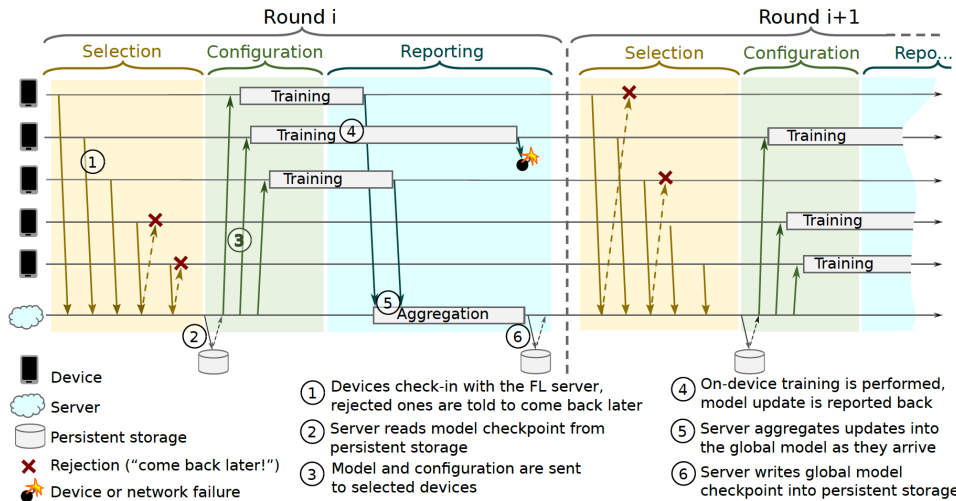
Round i

Round i+1

Selection

Configuration

Reporting

Selection

Configuration

Repo...

Training

Training

4

Training

Training

1

Training

3

Training

Training

5

Aggregation

2

6

Device

Server

Persistent storage

Rejection (“come back later!”)

Device or network failure

1 Devices check-in with the FL server, rejected ones are told to come back later

2 Server reads model checkpoint from persistent storage

3 Model and configuration are sent to selected devices

4 On-device training is performed, model update is reported back

5 Server aggregates updates into the global model as they arrive

6 Server writes global model checkpoint into persistent storage